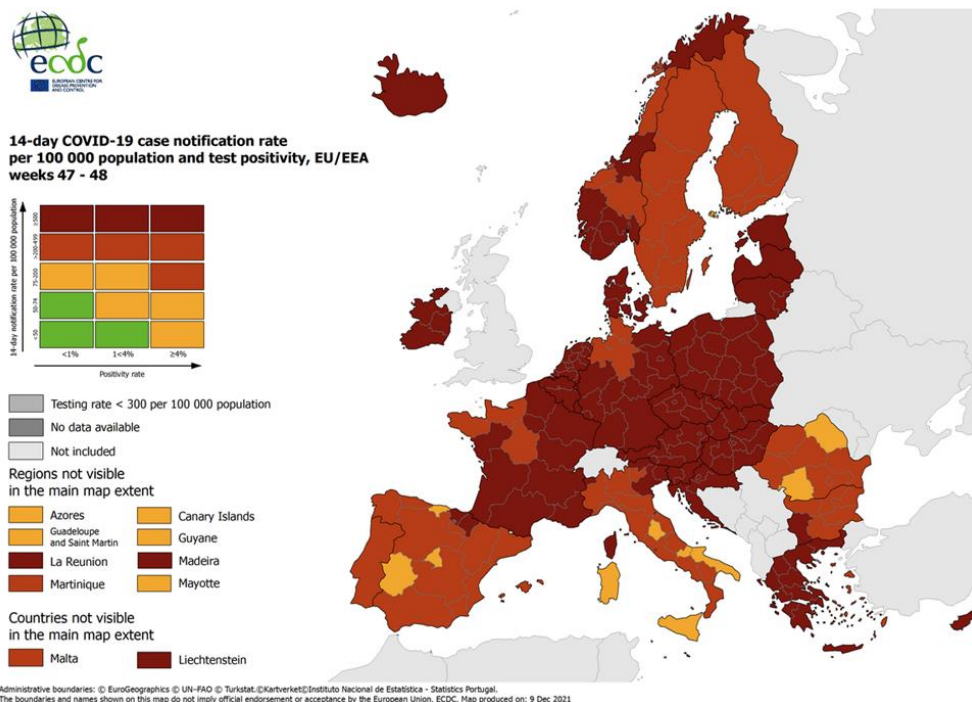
ecdc
EUROPEAN CENTRE FOR DISEASE PREVENTION AND CONTROL

14-day COVID-19 case notification rate per 100 000 population and test positivity, EU/EEA weeks 47 - 48

14-day notification rate per 100 000 population
≥500
≥200-499
75-200
50-74
<50

<1%
1<4%
≥4%
Positivity rate

Testing rate < 300 per 100 000 population
No data available
Not included

Regions not visible in the main map extent
Azores
Canary Islands
Guadeloupe and Saint Martin
Guyane
La Reunion
Madeira
Martinique
Mayotte

Countries not visible in the main map extent
Malta
Liechtenstein

Administrative boundaries: © EuroGeographics © UN–FAO © Turkstat.©Kartverket©Instituto Nacional de Estatística - Statistics Portugal.
The boundaries and names shown on this map do not imply official endorsement or acceptance by the European Union. ECDC. Map produced on: 9 Dec 2021